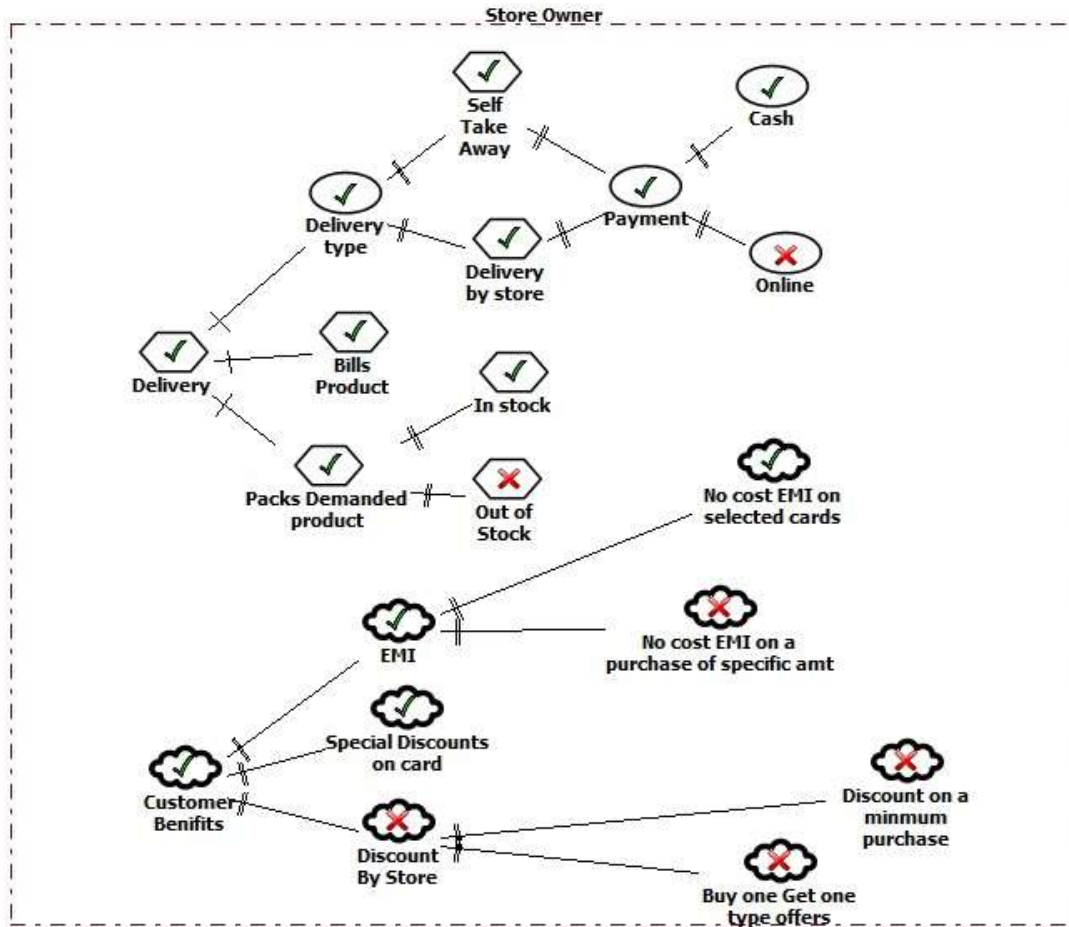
Store Owner

Self Take Away

Cash

Delivery type

Payment

Delivery by store

Online

Delivery

Bills Product

In stock

Packs Demanded product

Out of Stock

No cost EMI on selected cards

EMI

No cost EMI on a purchase of specific amt

Special Discounts on card

Customer Benifits

Discount on a minmum purchase

Discount By Store

Buy one Get one type offers